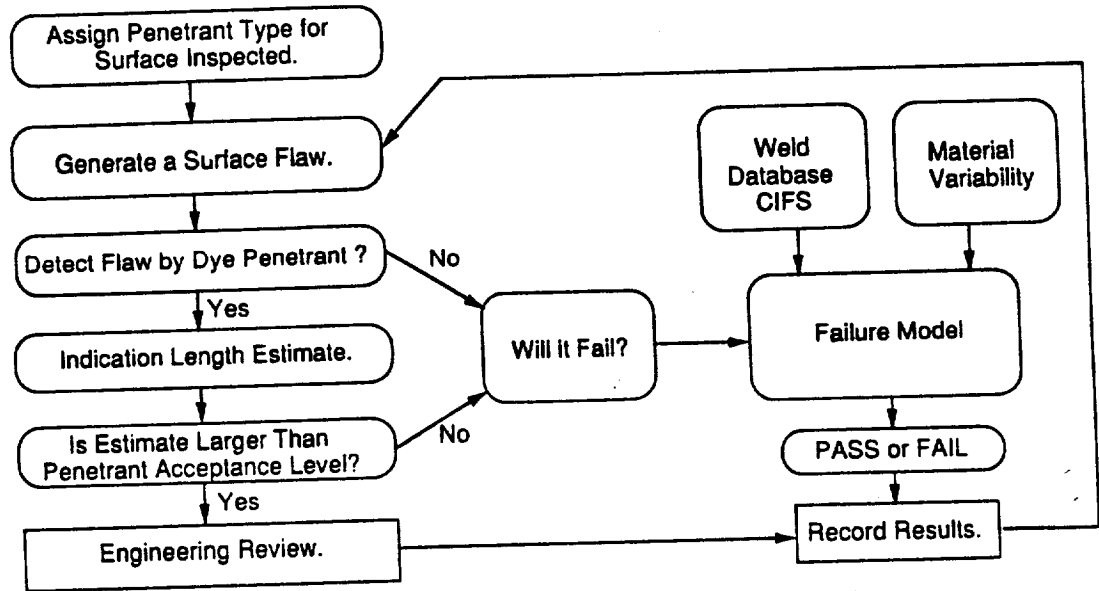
Assign Penetrant Type for Surface Inspected.

Generate a Surface Flaw.

Detect Flaw by Dye Penetrant ?

Yes

Indication Length Estimate.

Is Estimate Larger Than Penetrant Acceptance Level?

Yes

Engineering Review.

No

No

Will It Fail?

Weld Database CIFS

Material Variability

Failure Model

PASS or FAIL

Record Results.